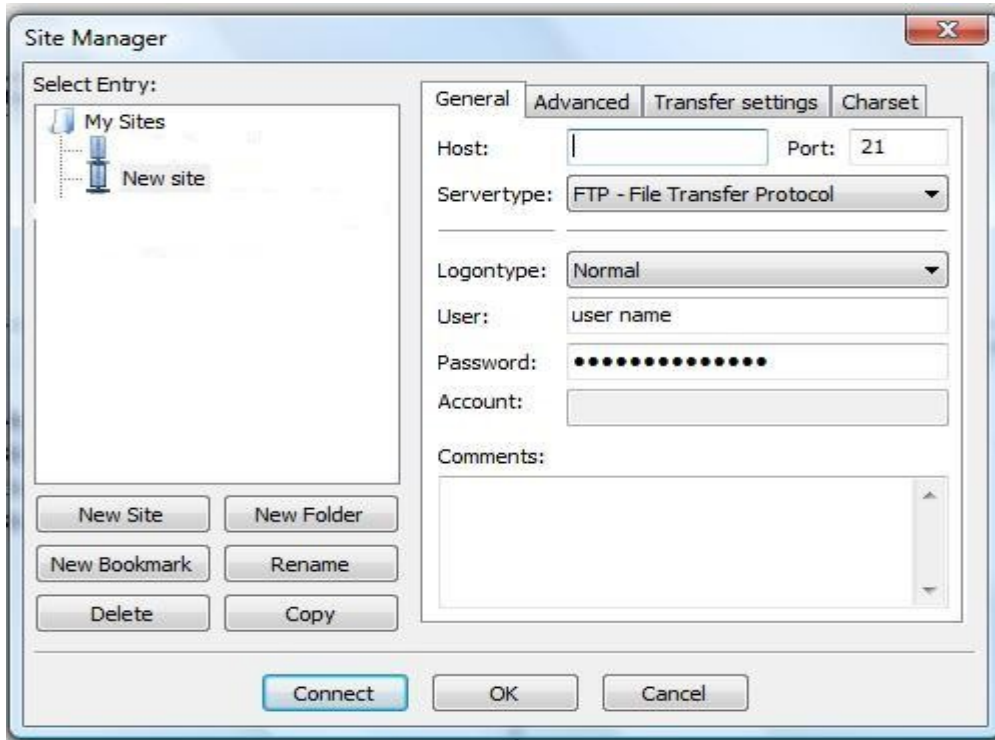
Site Manager

Select Entry:

My Sites

New site

General | Advanced | Transfer settings | Charset

Host:

Port: 21

Servertype: FTP - File Transfer Protocol

Logontype: Normal

User: user name

Password: •••••••••••••••

Account:

Comments:

New Site

New Folder

New Bookmark

Rename

Delete

Copy

Connect

OK

Cancel